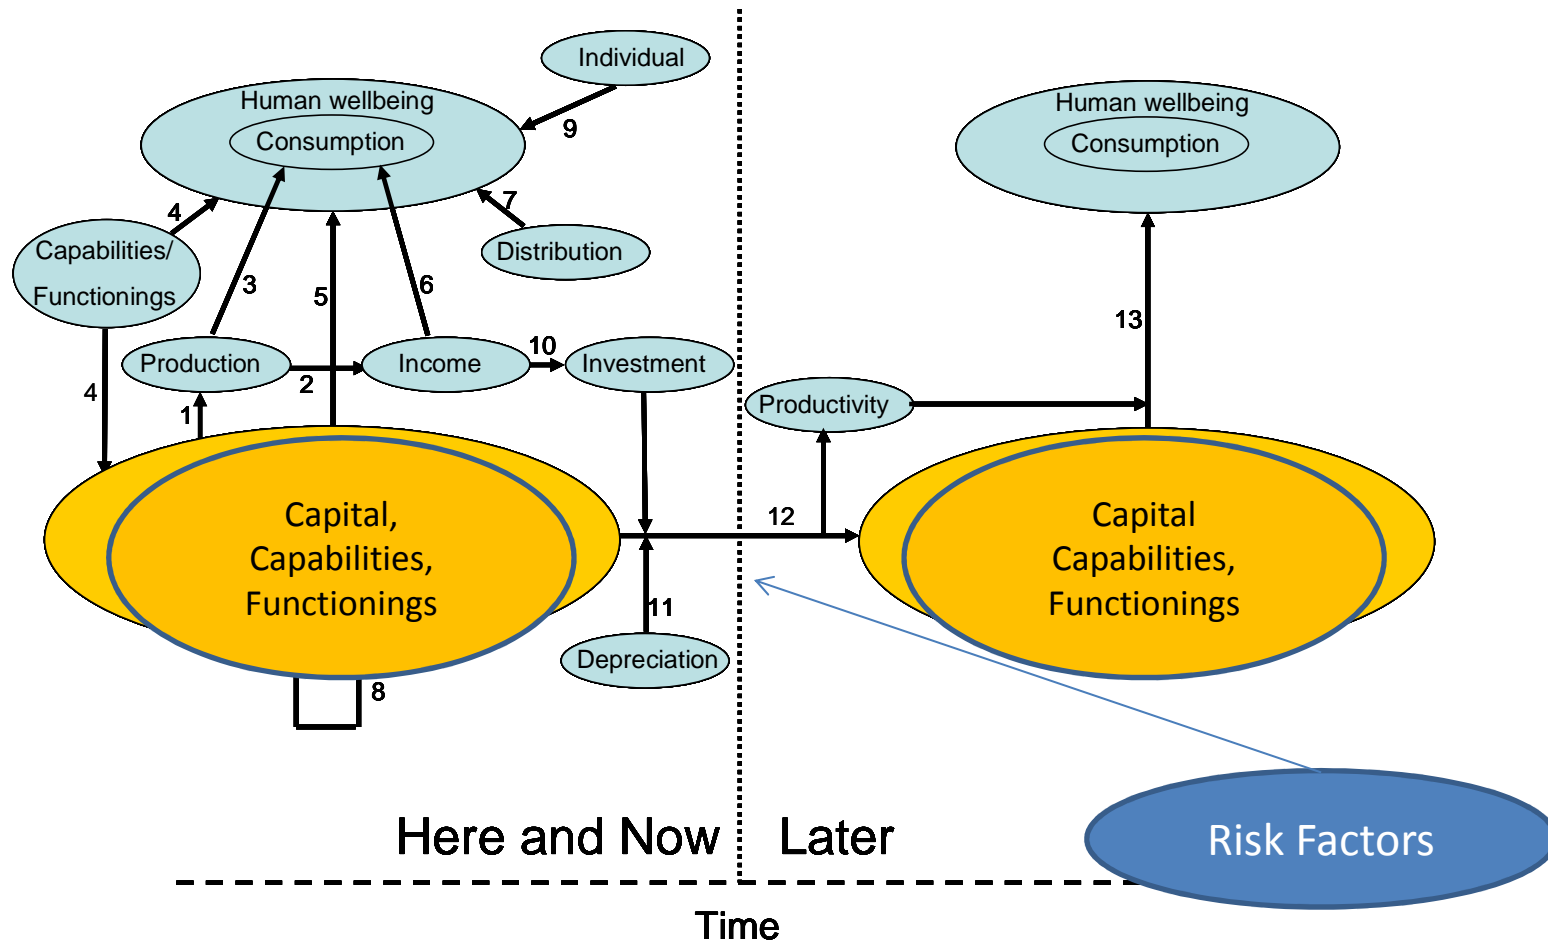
Individual

Human wellbeing

Consumption

9

4

7

Distribution

Capabilities/ Functionings

3

5

6

Production

2

Income

10

Investment

4

1

Capital, Capabilities, Functionings

8

11

Depreciation

12

Productivity

Human wellbeing

Consumption

13

Capital Capabilities, Functionings

Here and Now

Later

Risk Factors

Time